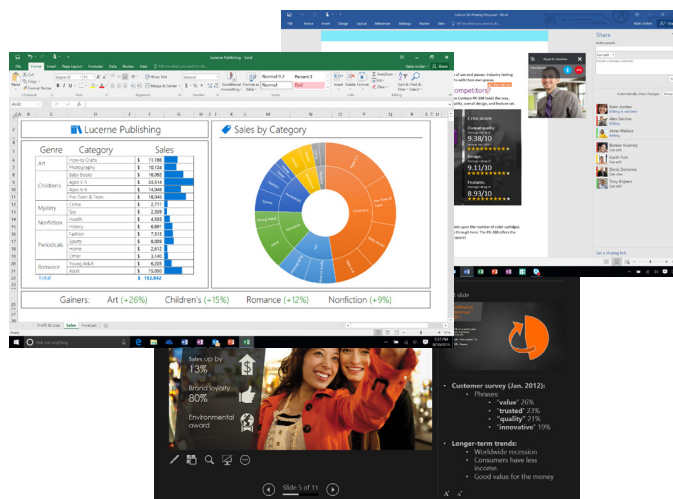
Lucerne Publishing - Excel

File Home Insert Page Layout Formulas Data Review View Tell me what you want to do

Lucerne Publishing

| Genre | Category | Sales |
|---|---|---|
| Art | How-to Crafts | $ 11,180 |
| | Photography | $ 10,124 |
| Children's | Baby Books | $ 16,092 |
| | Ages 3-5 | $ 24,514 |
| | Ages 6-8 | $ 14,048 |
| | Pre-Teen & Teen | $ 18,046 |
| Mystery | Crime | $ 2,711 |
| | Spy | $ 2,329 |
| Nonfiction | Health | $ 4,593 |
| | History | $ 6,897 |
| | Fashion | $ 7,315 |
| Periodicals | Sports | $ 8,009 |
| | Home | $ 2,812 |
| | Other | $ 3,140 |
| Romance | Young Adult | $ 6,325 |
| | Adult | $ 15,050 |
| Total | | $ 152,842 |

Sales by Category

Gainers: Art (+26%) Children's (+15%) Romance (+12%) Nonfiction (+9%)

Profit & Loss Sales Forecast

Ready

Contoso PR Briefing Proposal - Word

Share

Competitors

Sales up by 13%

Brand loyalty 80%

Environmental award

Slide 5 of 11

Customer survey (Jan. 2012):
• Phrases:
• "value" 26%
• "trusted" 23%
• "quality" 21%
• "innovative" 19%

Longer-term trends:
• Worldwide recession
• Consumers have less income.
• Good value for the money